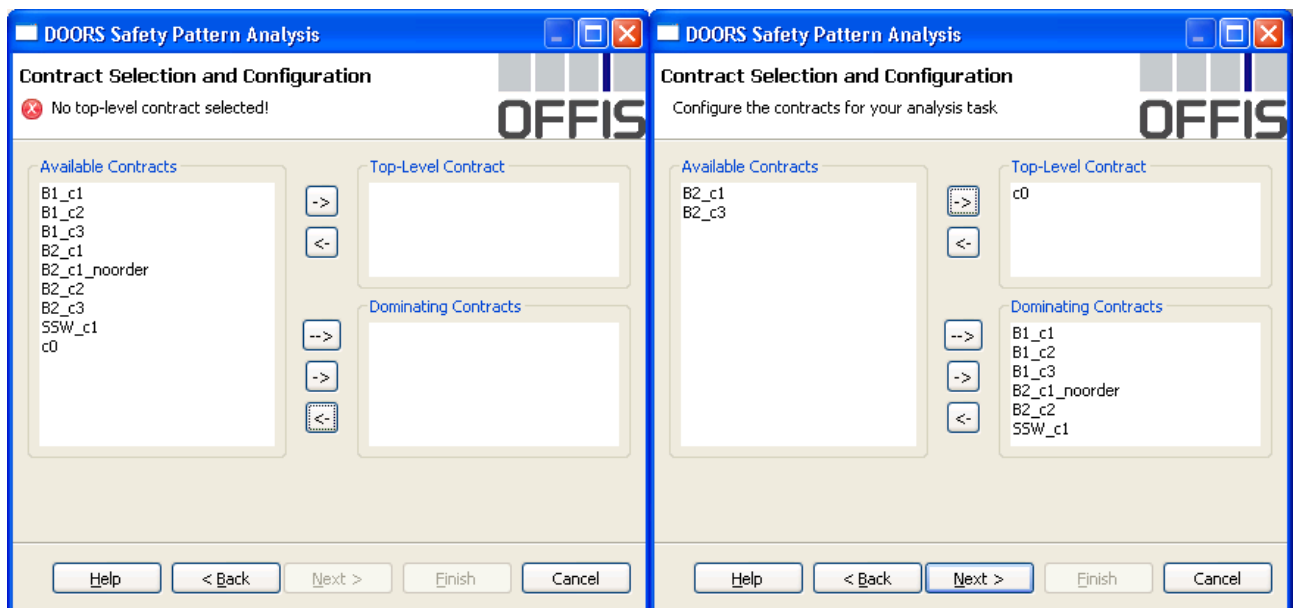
DOORS Safety Pattern Analysis

Contract Selection and Configuration

No top-level contract selected!

OFFIS

Available Contracts

B1_c1
B1_c2
B1_c3
B2_c1
B2_c1_noorder
B2_c2
B2_c3
SSW_c1
c0

->
<-

Top-Level Contract

-->
->
<-

Dominating Contracts

Help | < Back | Next > | Finish | Cancel

DOORS Safety Pattern Analysis

Contract Selection and Configuration

Configure the contracts for your analysis task

OFFIS

Available Contracts

B2_c1
B2_c3

->
<-

Top-Level Contract

c0

-->
->
<-

Dominating Contracts

B1_c1
B1_c2
B1_c3
B2_c1_noorder
B2_c2
SSW_c1

Help | < Back | Next > | Finish | Cancel